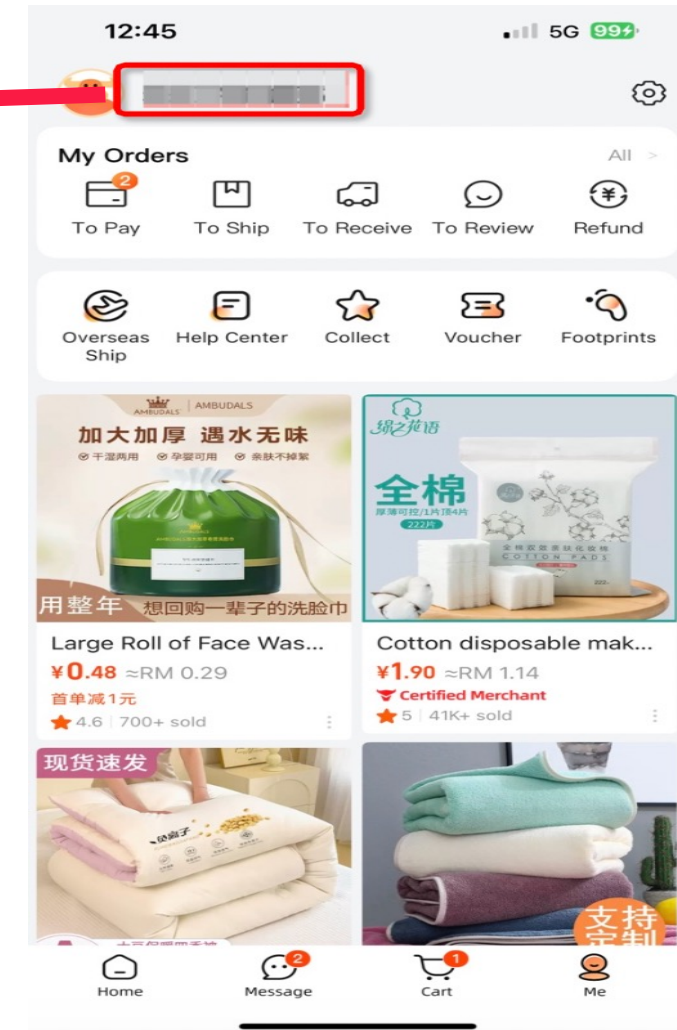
12:45

5G 99

My Orders

All >

2

To Pay

To Ship

To Receive

To Review

Refund

Overseas Ship

Help Center

Collect

Voucher

Footprints

AMBUDALS | AMBUDALS

加大加厚 遇水无味

干湿两用 孕婴可用 亲肤不掉絮

用整年 想回购一辈子的洗脸巾

Large Roll of Face Was...

¥0.48 ≈RM 0.29

首单减1元

4.6 | 700+ sold

绵之花语

全棉

厚薄可控/1片顶4片

222片

COTTON PADS

Cotton disposable mak...

¥1.90 ≈RM 1.14

Certified Merchant

5 | 41K+ sold

现货速发

支持定制

Home

2

Message

1

Cart

Me